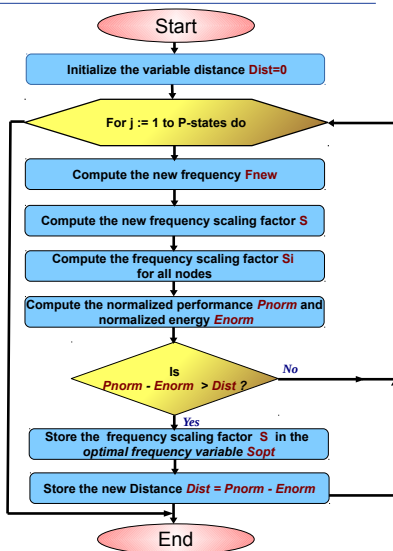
Start

Initialize the variable distance Dist=0

For j := 1 to P-states do

Compute the new frequency Fnew

Compute the new frequency scaling factor S

Compute the frequency scaling factor Si for all nodes

Compute the normalized performance Pnorm and normalized energy Enorm

Is Pnorm - Enorm > Dist ?

No

Yes

Store the frequency scaling factor S in the optimal frequency variable Sopt

Store the new Distance Dist = Pnorm - Enorm

End